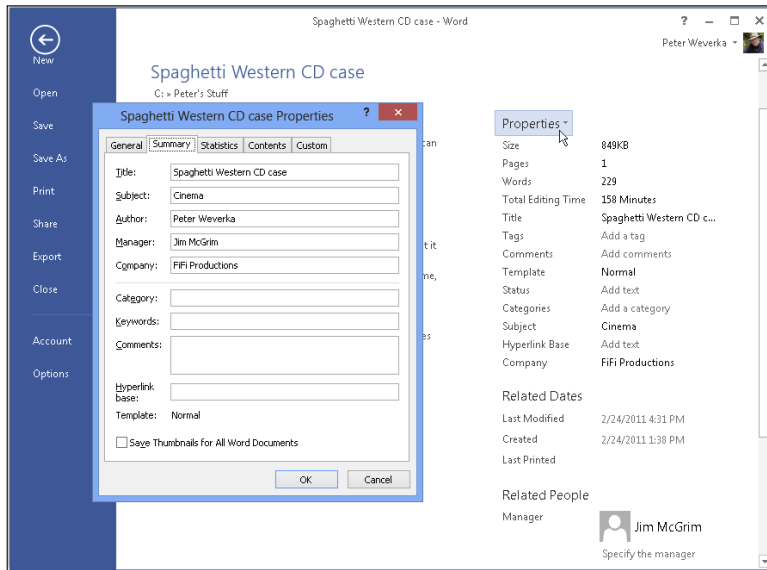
New

Open

Save

Save As

Print

Share

Export

Close

Account

Options

Spaghetti Western CD case - Word

? – ☐ ✕

Peter Weverka

Spaghetti Western CD case

C: » Peter's Stuff

Spaghetti Western CD case Properties

General | Summary | Statistics | Contents | Custom

Title: Spaghetti Western CD case

Subject: Cinema

Author: Peter Weverka

Manager: Jim McGrim

Company: FiFi Productions

Category:

Keywords:

Comments:

Hyperlink base:

Template: Normal

Save Thumbnails for All Word Documents

OK | Cancel

Properties

| Size | 849KB |
|---|---|
| Pages | 1 |
| Words | 229 |
| Total Editing Time | 158 Minutes |
| Title | Spaghetti Western CD c... |
| Tags | Add a tag |
| Comments | Add comments |
| Template | Normal |
| Status | Add text |
| Categories | Add a category |
| Subject | Cinema |
| Hyperlink Base | Add text |
| Company | FiFi Productions |

Related Dates

| Last Modified | 2/24/2011 4:31 PM |
|---|---|
| Created | 2/24/2011 1:38 PM |
| Last Printed | |

Related People

Manager

Jim McGrim

Specify the manager